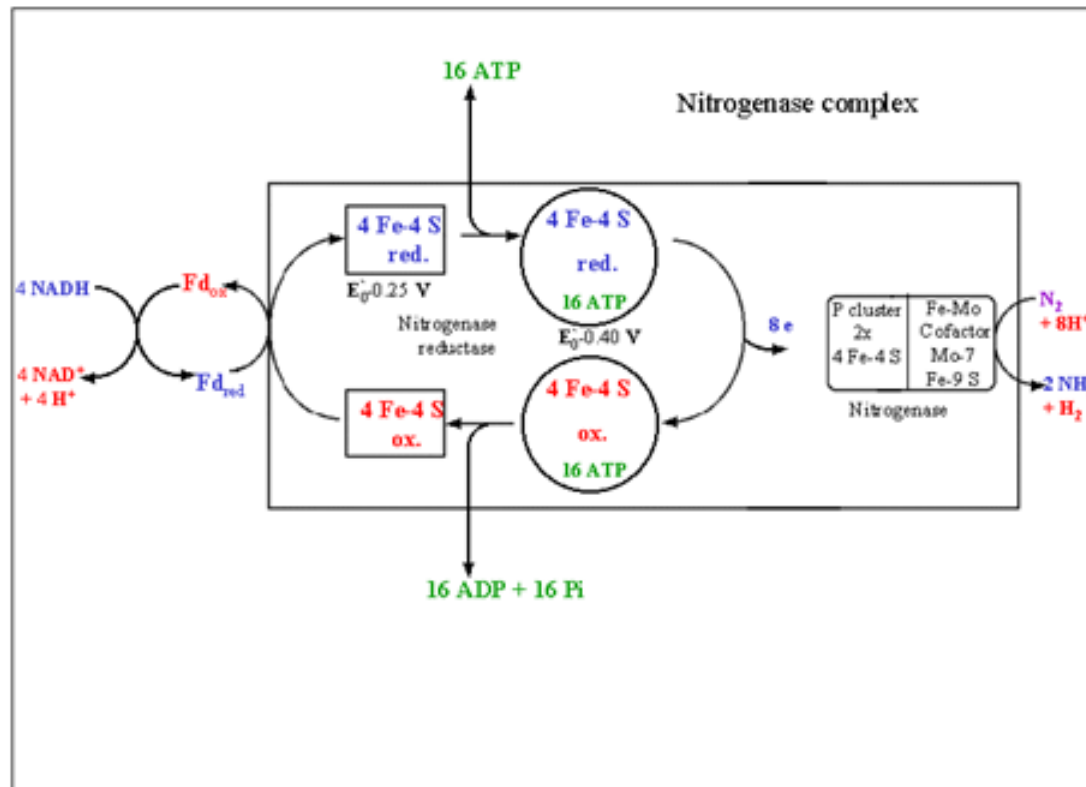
16 ATP

Nitrogenase complex

4 Fe-4 S red.

$E_0'$-0.25 V

4 Fe-4 S red. 16 ATP

$E_0'$-0.40 V

Nitrogenase reductase

4 NADH

$Fd_{ox}$

4 NAD⁺ + 4 H⁺

$Fd_{red}$

8 e

P cluster 2x 4 Fe-4 S

Fe-Mo Cofactor Mo-7 Fe-9 S

Nitrogenase

$N_2$ + 8H⁺

2 NH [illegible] + $H_2$

4 Fe-4 S ox.

4 Fe-4 S ox. 16 ATP

16 ADP + 16 Pi